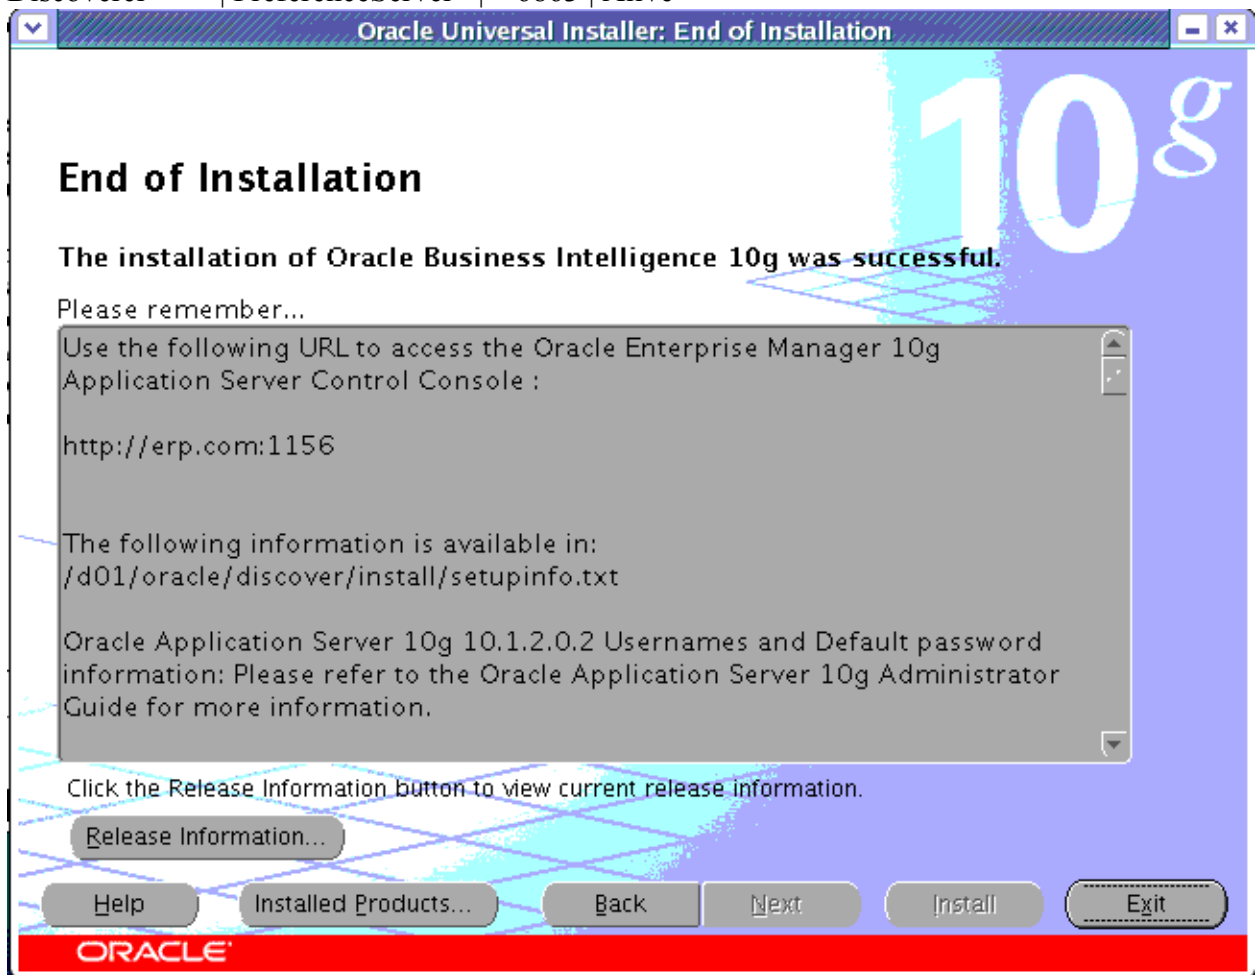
Oracle Universal Installer: End of Installation

10g

End of Installation

The installation of Oracle Business Intelligence 10g was successful.

Please remember...

Use the following URL to access the Oracle Enterprise Manager 10g Application Server Control Console :

http://erp.com:1156

The following information is available in:
/d01/oracle/discover/install/setupinfo.txt

Oracle Application Server 10g 10.1.2.0.2 Usernames and Default password information: Please refer to the Oracle Application Server 10g Administrator Guide for more information.

Click the Release Information button to view current release information.

Release Information...

Help

Installed Products...

Back

Next

Install

Exit

ORACLE